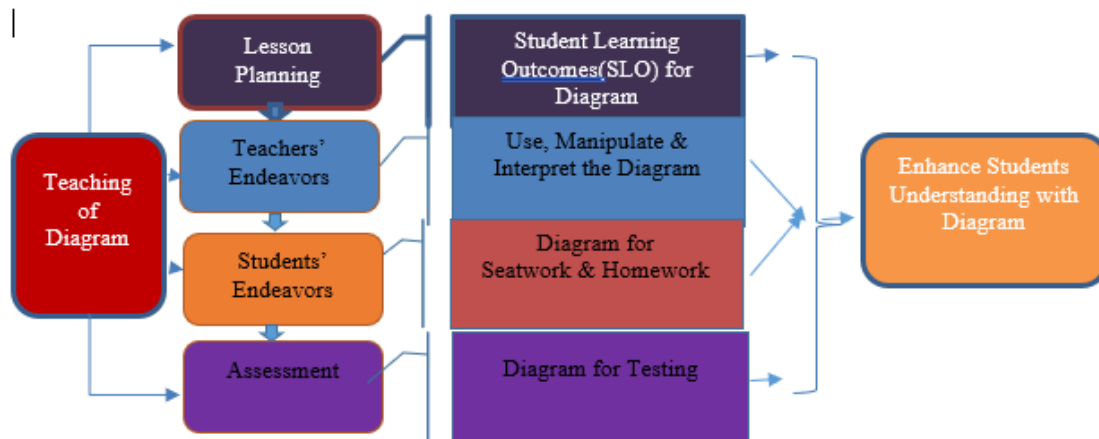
Teaching of Diagram

Lesson Planning

Teachers' Endeavors

Students' Endeavors

Assessment

Student Learning Outcomes(SLO) for Diagram

Use, Manipulate & Interpret the Diagram

Diagram for Seatwork & Homework

Diagram for Testing

Enhance Students Understanding with Diagram